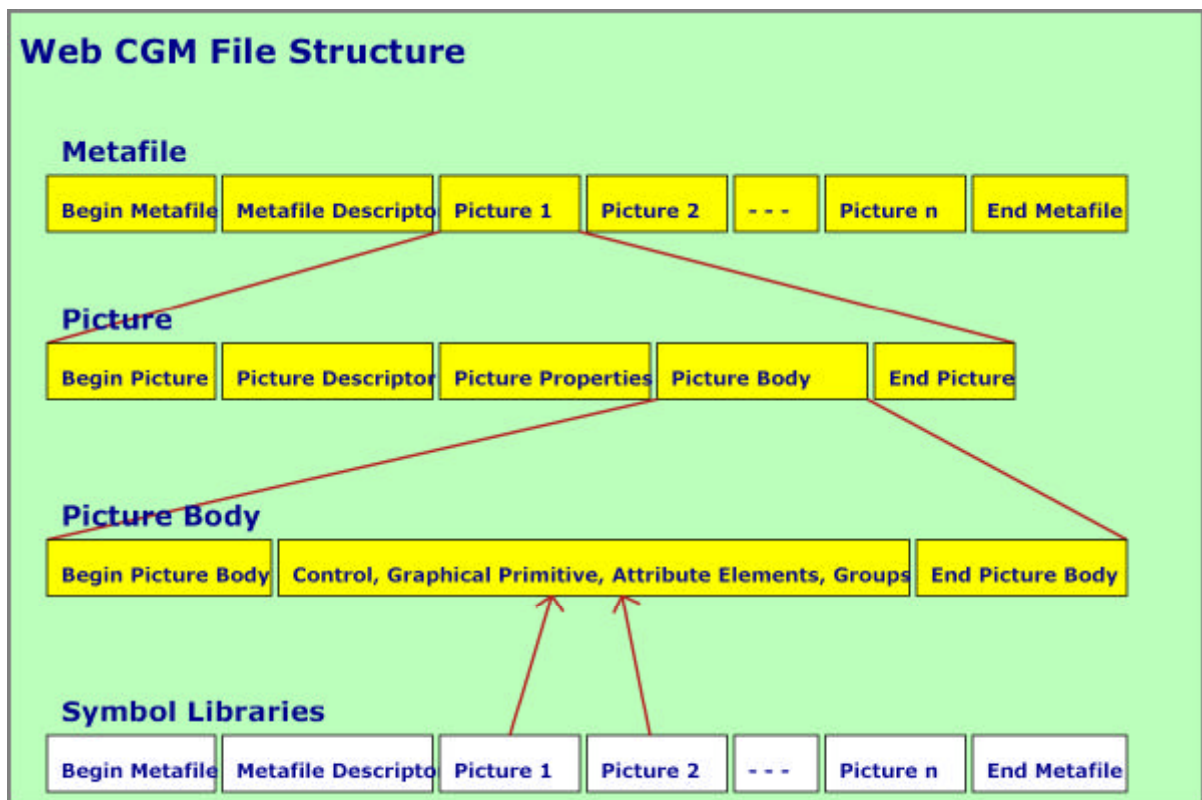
Web CGM File Structure

Metafile

Begin Metafile | Metafile Descripto | Picture 1 | Picture 2 | - - - | Picture n | End Metafile

Picture

Begin Picture | Picture Descriptor | Picture Properties | Picture Body | End Picture

Picture Body

Begin Picture Body | Control, Graphical Primitive, Attribute Elements, Groups | End Picture Body

Symbol Libraries

Begin Metafile | Metafile Descripto | Picture 1 | Picture 2 | - - - | Picture n | End Metafile